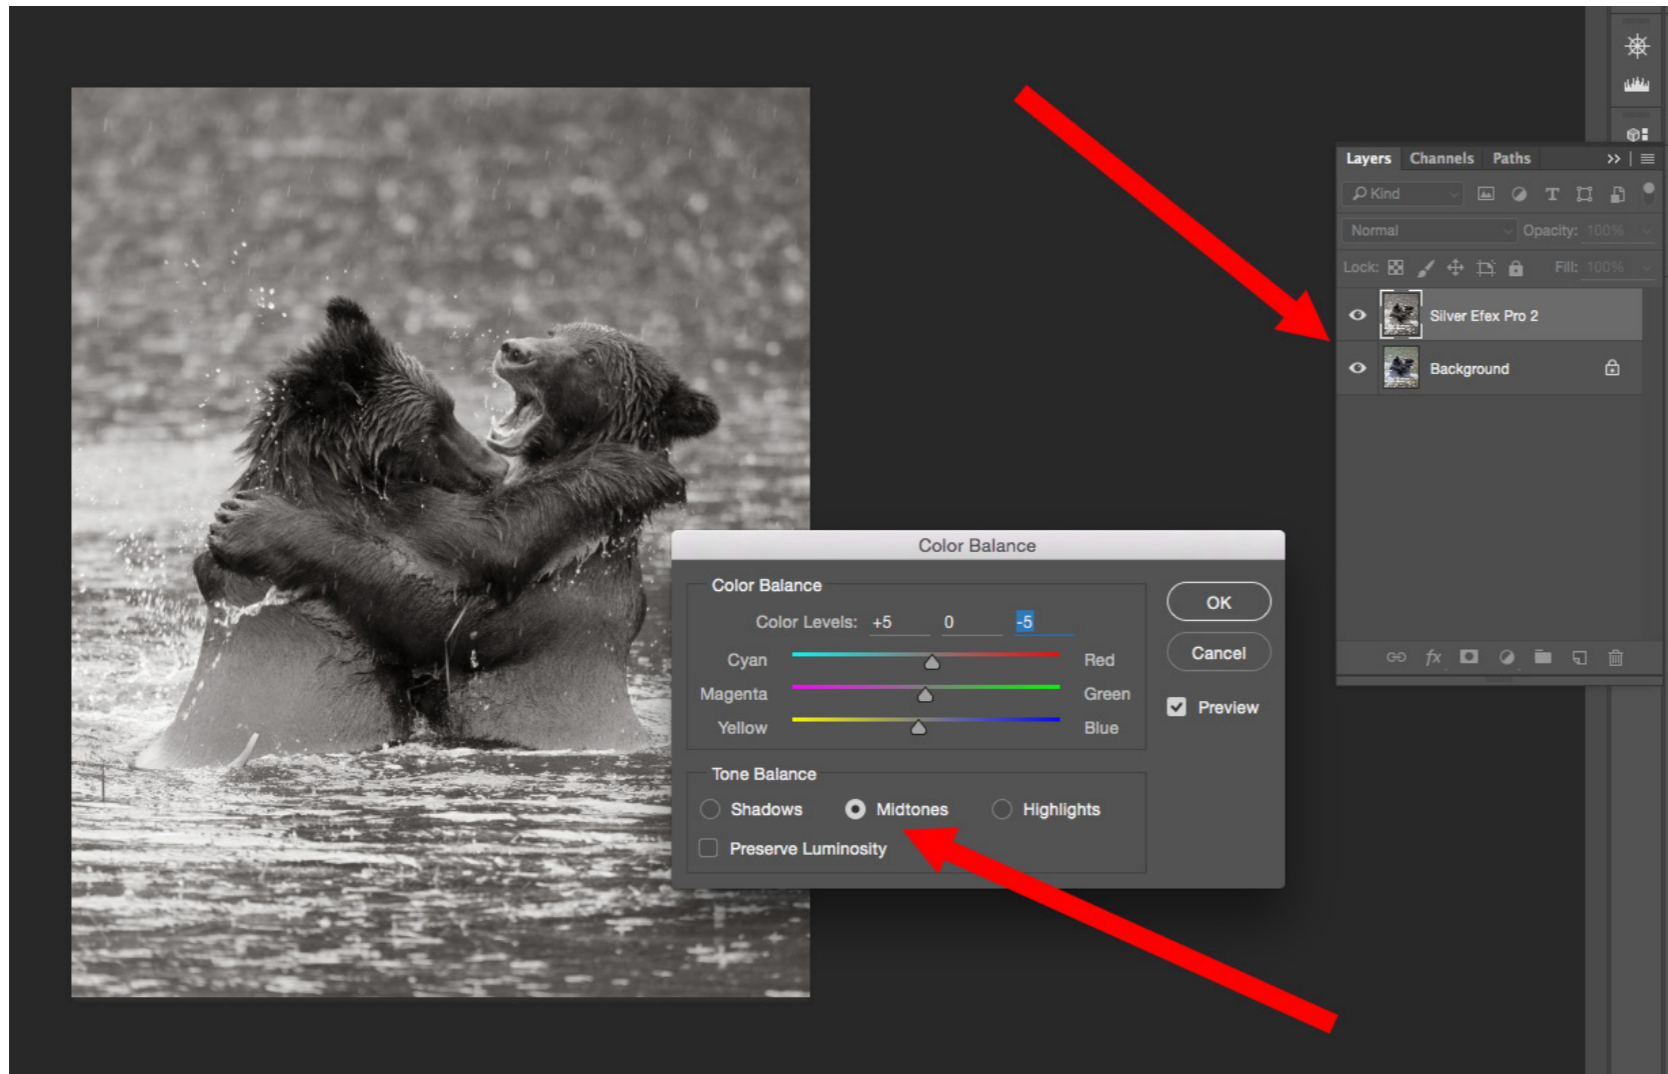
Layers Channels Paths

Kind

Normal Opacity: 100%

Lock: Fill: 100%

Silver Efex Pro 2

Background

Color Balance

Color Balance

Color Levels: +5 0 -5

Cyan Red

Magenta Green

Yellow Blue

Tone Balance

Shadows Midtones Highlights

Preserve Luminosity

OK

Cancel

Preview